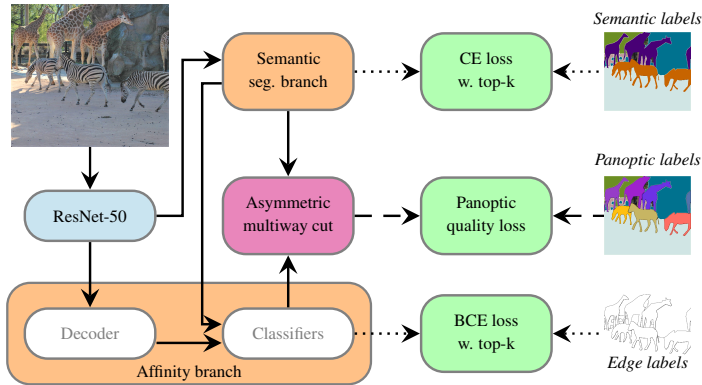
Semantic labels

Semantic seg. branch

CE loss w. top-k

Panoptic labels

ResNet-50

Asymmetric multiway cut

Panoptic quality loss

Decoder

Classifiers

BCE loss w. top-k

Edge labels

Affinity branch